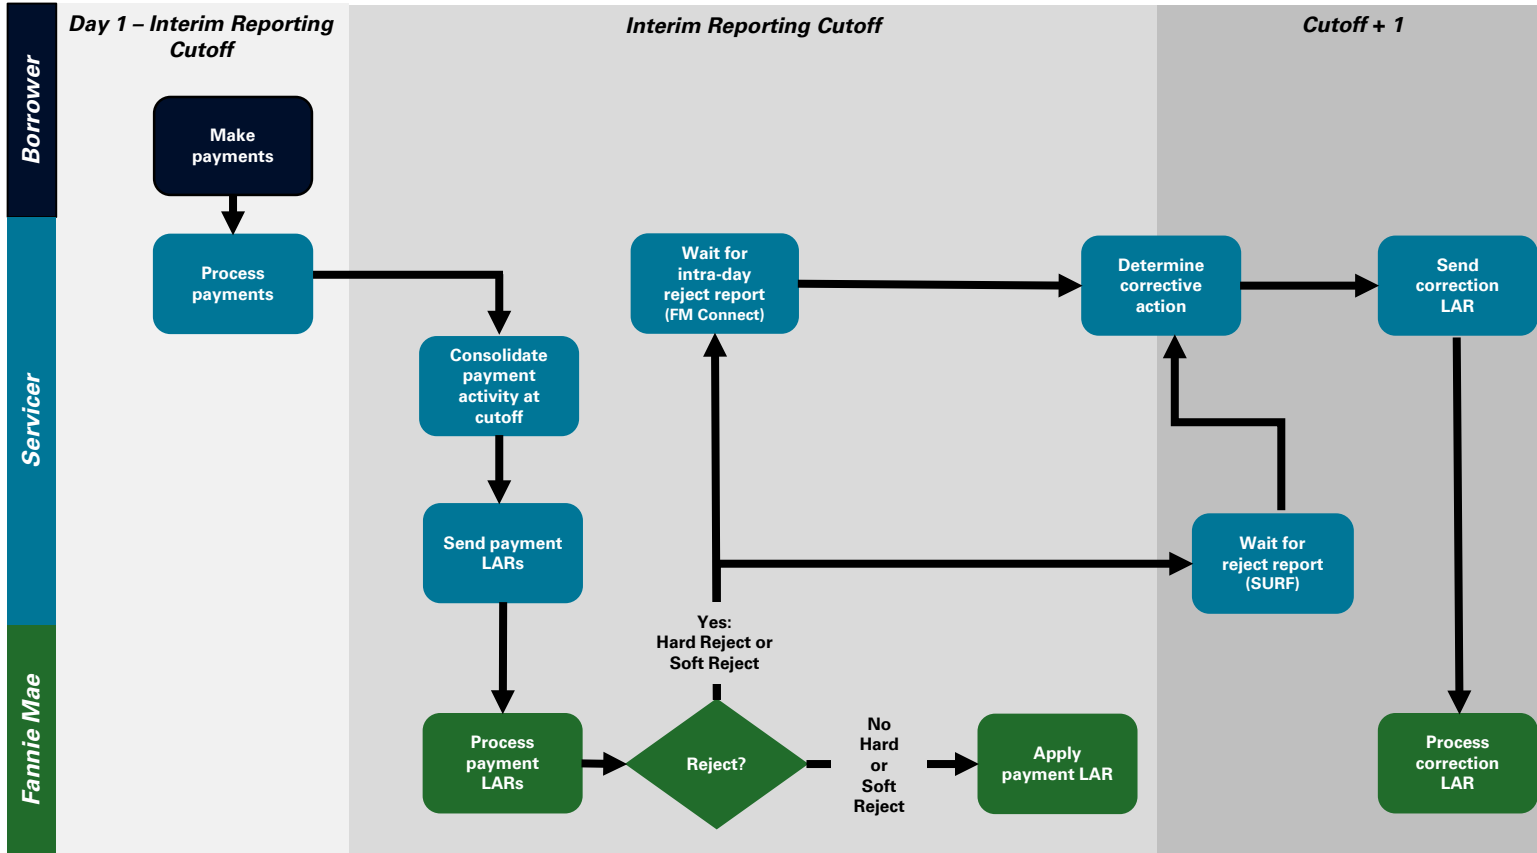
Day 1 – Interim Reporting Cutoff

Interim Reporting Cutoff

Cutoff + 1

Borrower

Servicer

Fannie Mae

Make payments

Process payments

Consolidate payment activity at cutoff

Send payment LARs

Process payment LARs

Reject?

Yes: Hard Reject or Soft Reject

No Hard or Soft Reject

Apply payment LAR

Wait for intra-day reject report (FM Connect)

Determine corrective action

Wait for reject report (SURF)

Send correction LAR

Process correction LAR